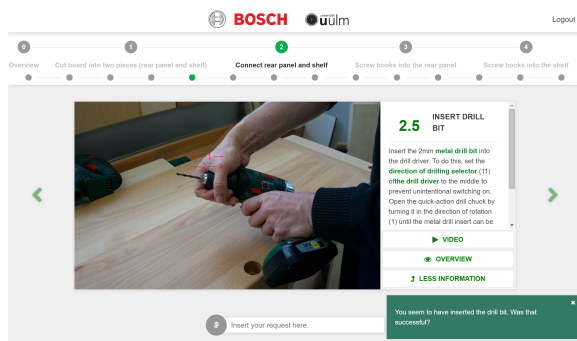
BOSCH
uulm

Logout

0 Overview
1 Cut board into two pieces (rear panel and shelf)
2 Connect rear panel and shelf
3 Screw hooks into the rear panel
4 Screw hooks into the shelf

2.5 INSERT DRILL BIT

Insert the 2mm metal drill bit into the drill driver. To do this, set the direction of drilling selector (11) ofthe drill driver to the middle to prevent unintentional switching on. Open the quick-action drill chuck by turning it in the direction of rotation (1) until the metal drill insert can be

VIDEO
OVERVIEW
LESS INFORMATION

Insert your request here.

You seem to have inserted the drill bit. Was that successful?